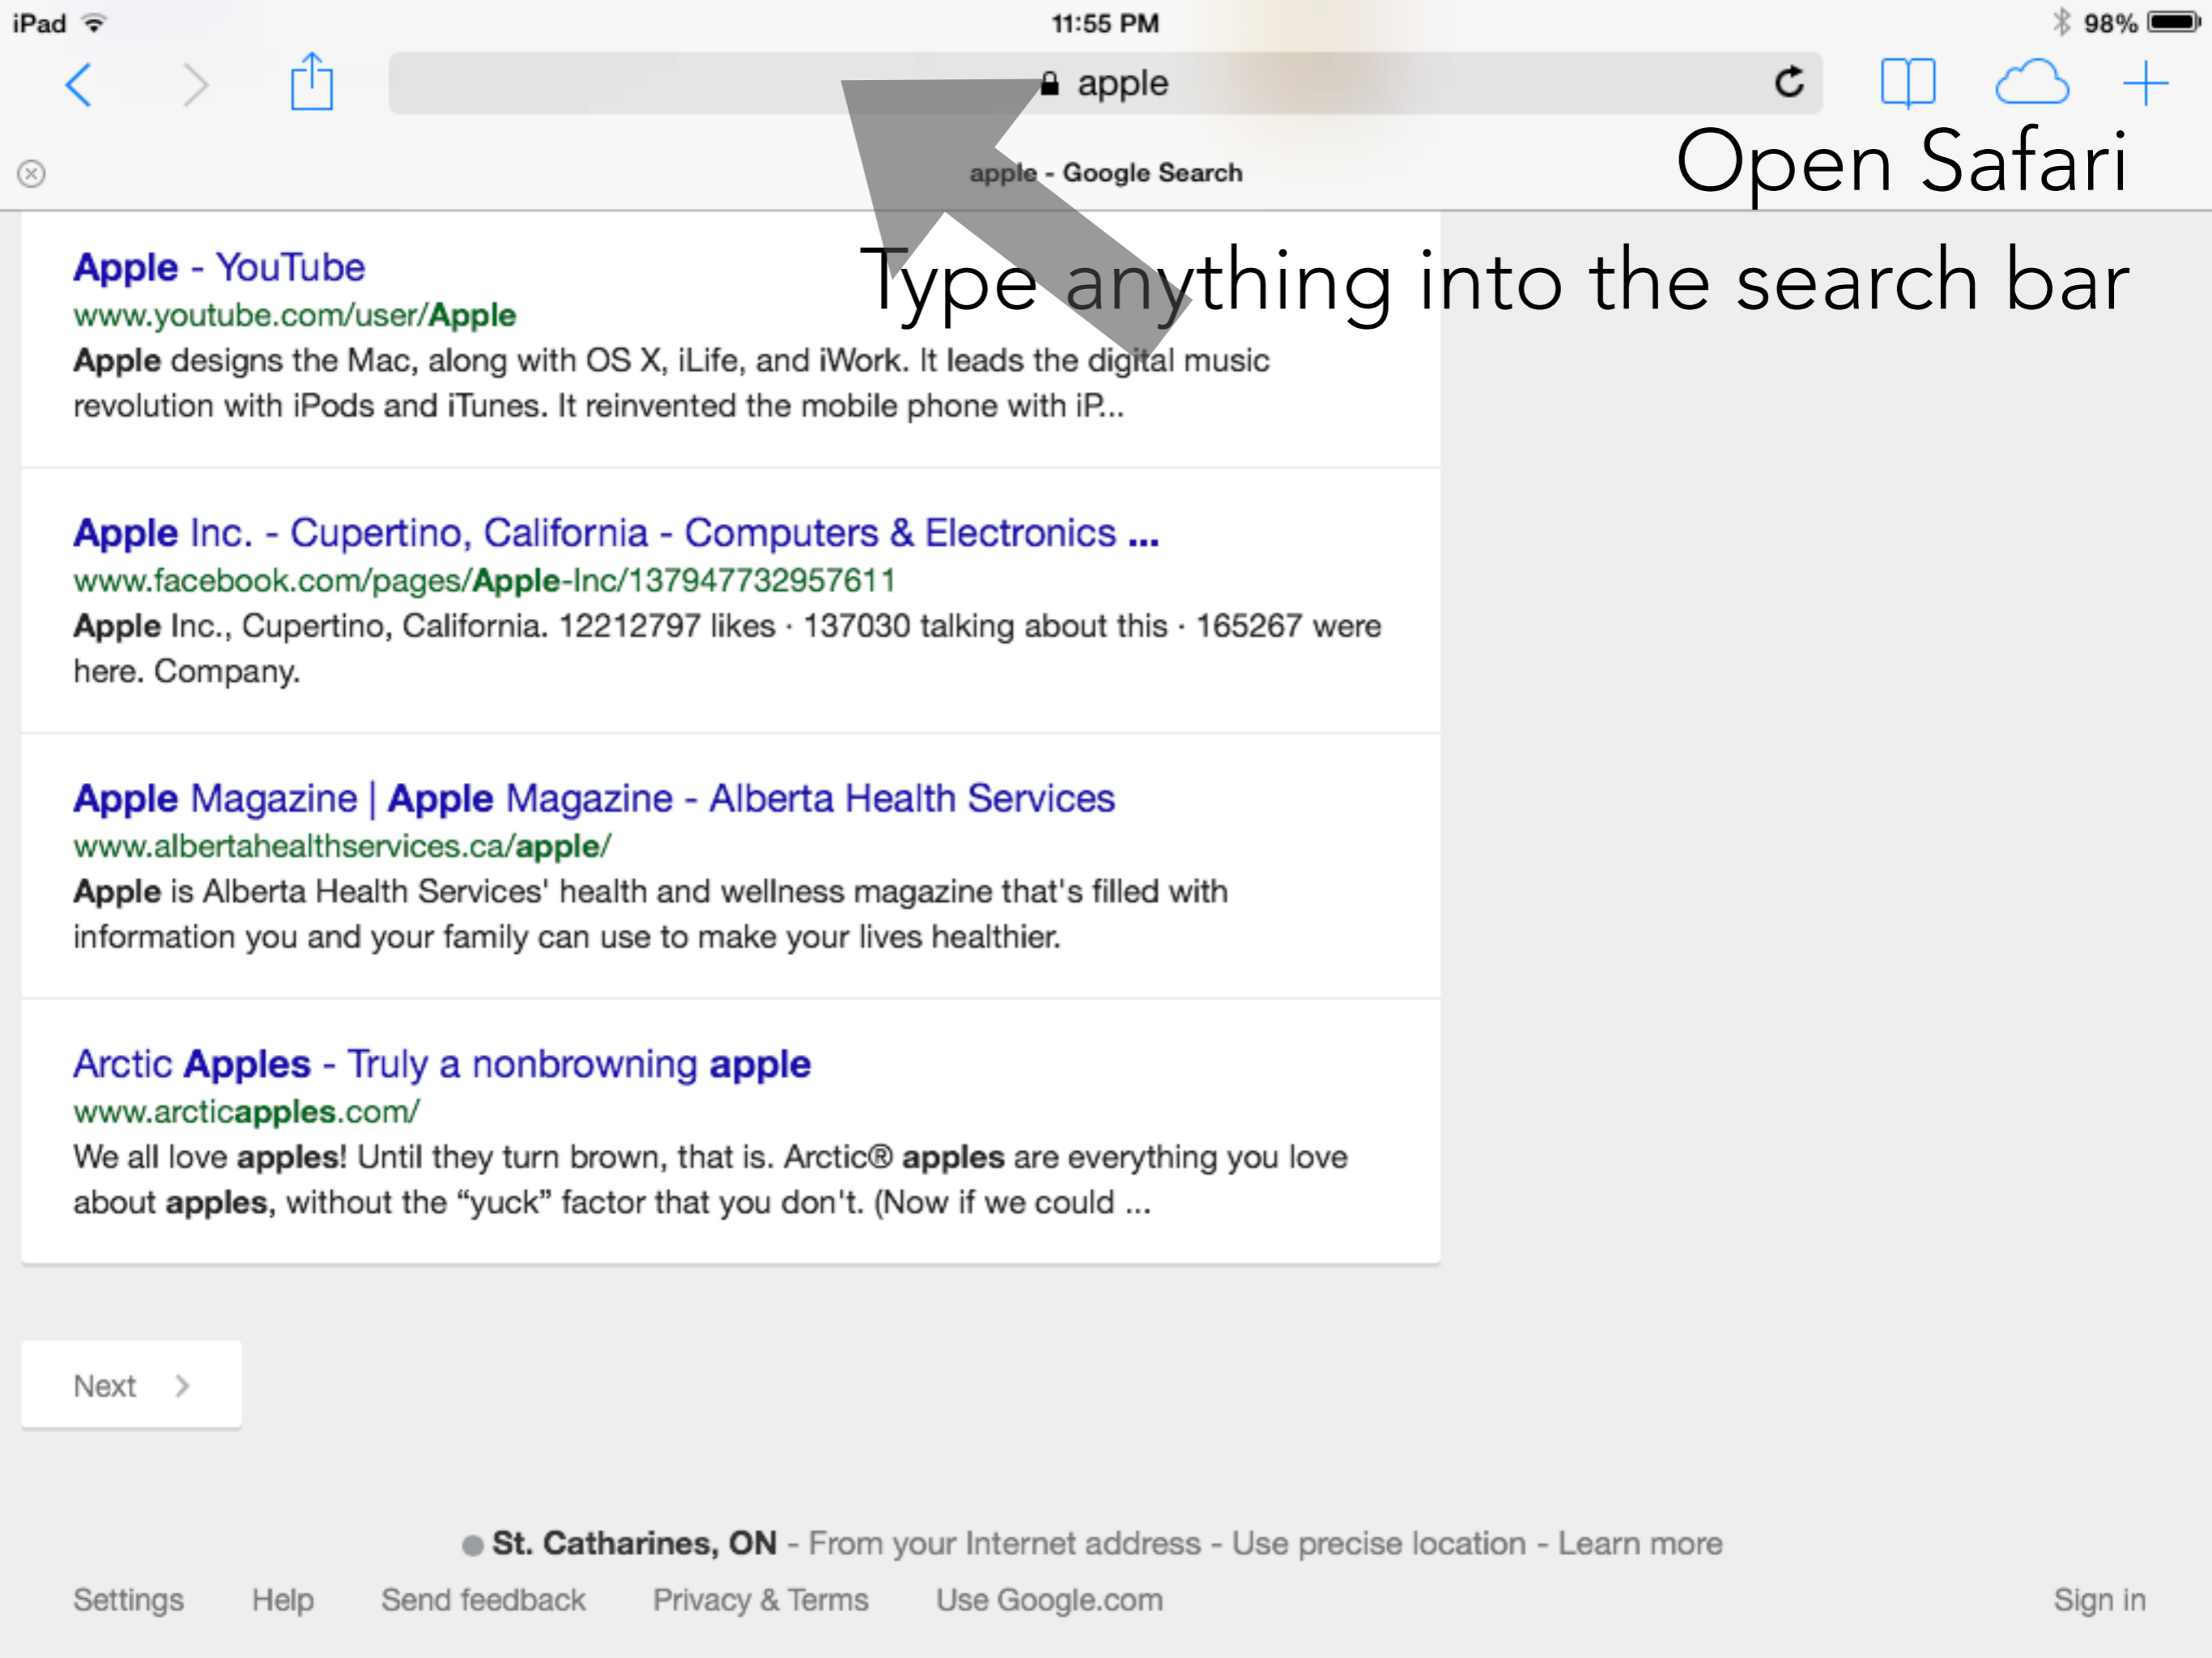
iPad 11:55 PM 98%

apple

Open Safari

apple - Google Search

Type anything into the search bar

Apple - YouTube
www.youtube.com/user/Apple
Apple designs the Mac, along with OS X, iLife, and iWork. It leads the digital music revolution with iPods and iTunes. It reinvented the mobile phone with iP...

Apple Inc. - Cupertino, California - Computers & Electronics ...
www.facebook.com/pages/Apple-Inc/137947732957611
Apple Inc., Cupertino, California. 12212797 likes · 137030 talking about this · 165267 were here. Company.

Apple Magazine | Apple Magazine - Alberta Health Services
www.albertahealthservices.ca/apple/
Apple is Alberta Health Services' health and wellness magazine that's filled with information you and your family can use to make your lives healthier.

Arctic Apples - Truly a nonbrowning apple
www.arcticapples.com/
We all love apples! Until they turn brown, that is. Arctic® apples are everything you love about apples, without the "yuck" factor that you don't. (Now if we could ...

Next

St. Catharines, ON - From your Internet address - Use precise location - Learn more

Settings Help Send feedback Privacy & Terms Use Google.com Sign in